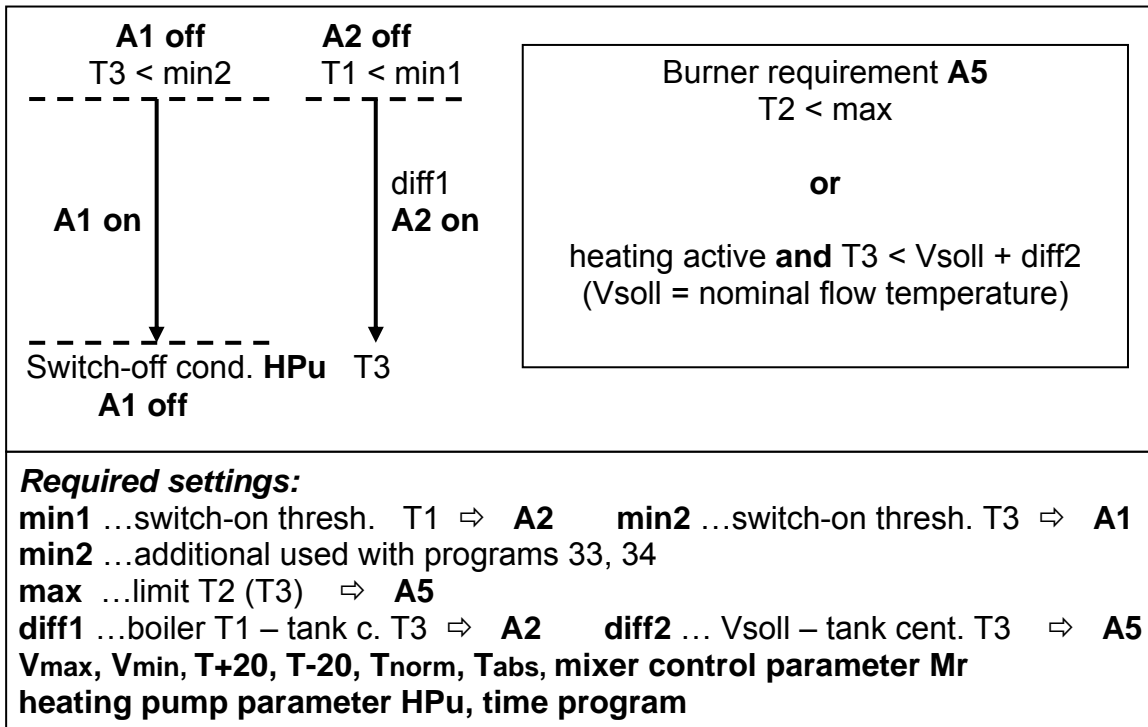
**A1 off**
T3 < min2

**A2 off**
T1 < min1

**A1 on**

diff1
**A2 on**

Switch-off cond. **HPu** T3
**A1 off**

Burner requirement **A5**
T2 < max

**or**

heating active **and** T3 < Vsoll + diff2
(Vsoll = nominal flow temperature)

***Required settings:***
**min1** …switch-on thresh. T1 ⇨ **A2** **min2** …switch-on thresh. T3 ⇨ **A1**
**min2** …additional used with programs 33, 34
**max** …limit T2 (T3) ⇨ **A5**
**diff1** …boiler T1 – tank c. T3 ⇨ **A2** **diff2** … Vsoll – tank cent. T3 ⇨ **A5**
**Vmax, Vmin, T+20, T-20, Tnorm, Tabs, mixer control parameter Mr**
**heating pump parameter HPu, time program**